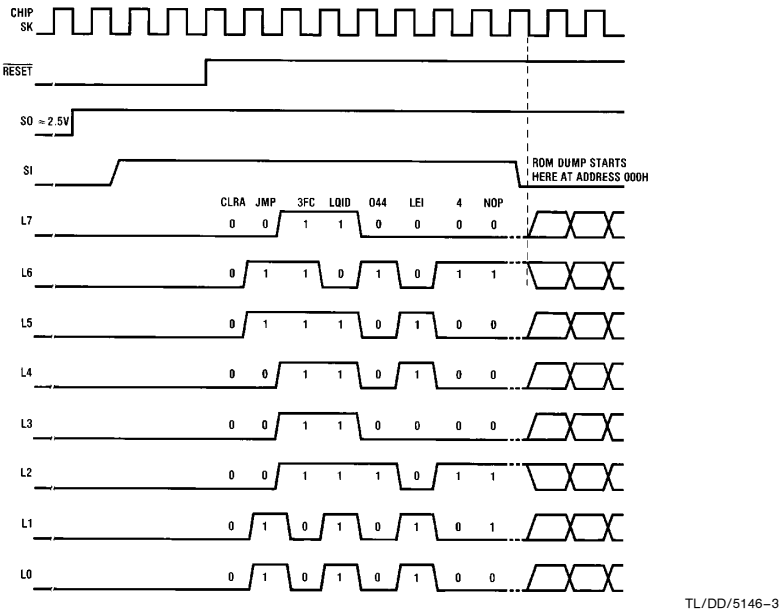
CHIP SK

$\overline{RESET}$

SO ≈ 2.5V

SI

ROM DUMP STARTS HERE AT ADDRESS 000H

CLRA JMP 3FC LQID 044 LEI 4 NOP

L7 0 0 1 1 0 0 0 0

L6 0 1 1 0 1 0 1 1

L5 0 1 1 1 0 1 0 0

L4 0 0 1 1 0 1 0 0

L3 0 0 1 1 0 0 0 0

L2 0 0 1 1 1 0 1 1

L1 0 1 0 1 0 1 0 1

L0 0 1 0 1 0 1 0 0

TL/DD/5146–3